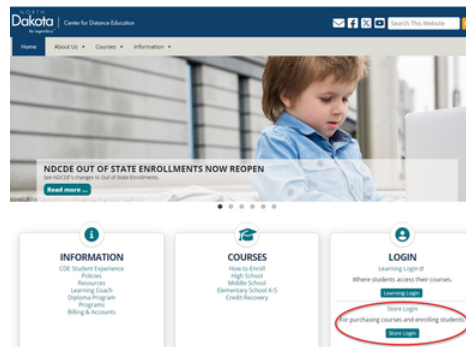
NORTH Dakota Be Legendary. | Center for Distance Education

Search This Website

Home About Us ▾ Courses ▾ Information ▾

NDCDE OUT OF STATE ENROLLMENTS NOW REOPEN
See NDCDE's changes to Out of State Enrollments.
Read more ...

INFORMATION
CDE Student Experience
Policies
Resources
Learning Coach
Diploma Program
Programs
Billing & Accounts

COURSES
How to Enroll
High School
Middle School
Elementary School K-5
Credit Recovery

LOGIN
Learning Login
Where students access their courses.
Learning Login

Store Login
For purchasing courses and enrolling students.
Store Login